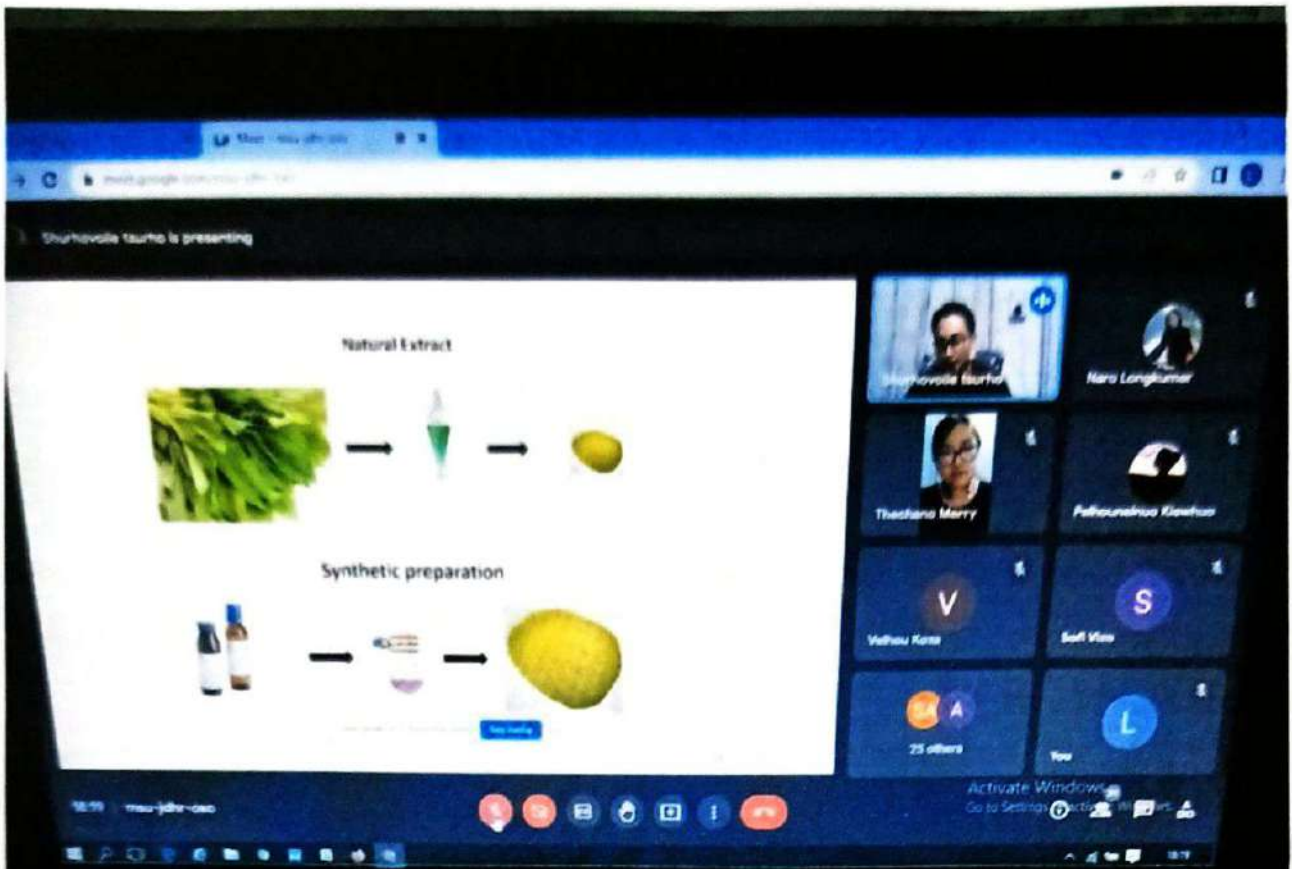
Meet - mau-jdhr-oxo

meet.google.com/mau-jdhr-oxo

Shurhovolie tsurho is presenting

Natural Extract

Synthetic preparation

Stop sharing

Shurhovolie tsurho

Naro Longkumer

Thezhano Merry

Pelhounuinuo Kiewhuo

V

Vethou Kense

S

Sefi Vizo

SA A

25 others

L

You

Activate Windows
Go to Settings to activate Windows.

mau-jdhr-oxo